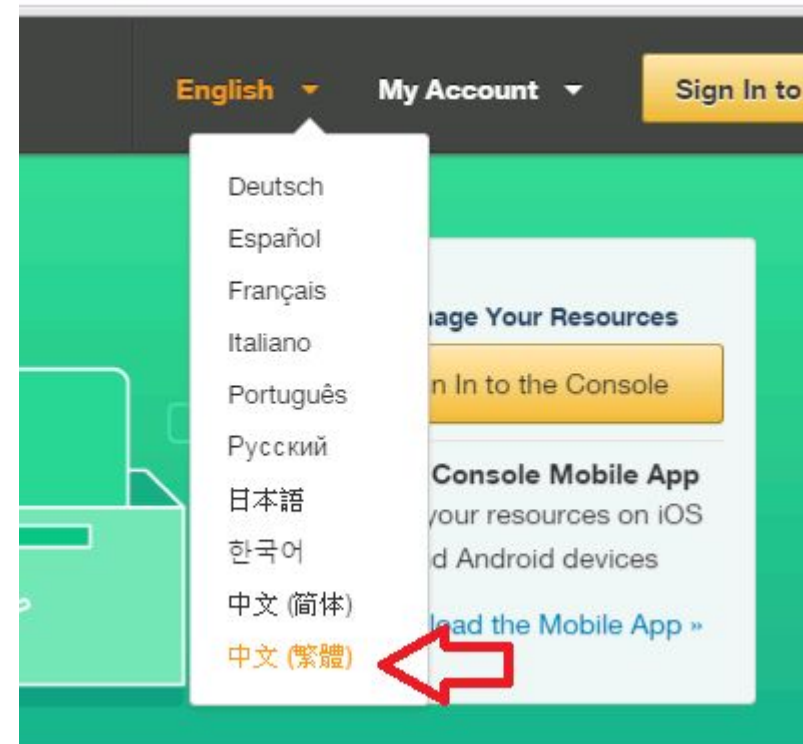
English ▾ My Account ▾ Sign In to

Deutsch
Español
Français
Italiano
Português
Русский
日本語
한국어
中文 (简体)
中文 (繁體)

nage Your Resources
n In to the Console
Console Mobile App
your resources on iOS
d Android devices
load the Mobile App »